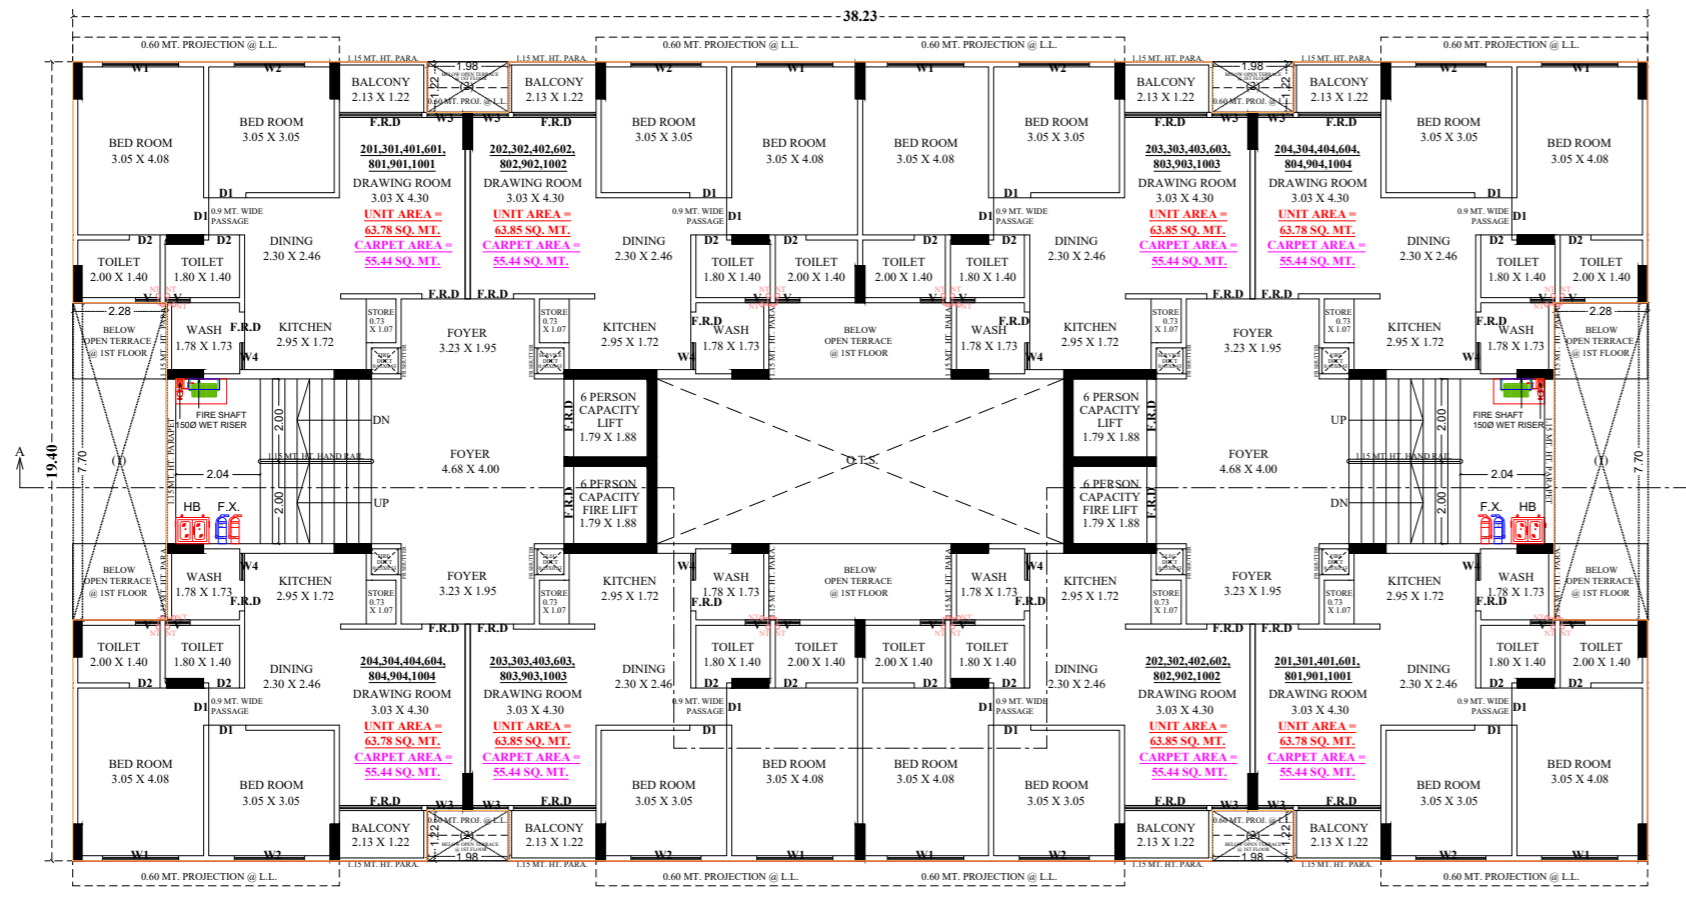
38.23

0.60 MT. PROJECTION @ L.L.
1.15 MT. HT. PARA.
1.98
1.15 MT. HT. PARA.
0.60 MT. PROJECTION @ L.L.
0.60 MT. PROJECTION @ L.L.
1.15 MT. HT. PARA.
1.98
1.15 MT. HT. PARA.
0.60 MT. PROJECTION @ L.L.

W1 W2 W2 W1 W1 W2 W2 W1

BED ROOM 3.05 X 4.08
BED ROOM 3.05 X 3.05
BALCONY 2.13 X 1.22
1.22
0.60 MT. PROJ. @ L.L.
BALCONY 2.13 X 1.22
BED ROOM 3.05 X 3.05
BED ROOM 3.05 X 4.08
BED ROOM 3.05 X 4.08
BED ROOM 3.05 X 3.05
BALCONY 2.13 X 1.22
1.22
0.60 MT. PROJ. @ L.L.
BALCONY 2.13 X 1.22
BED ROOM 3.05 X 3.05
BED ROOM 3.05 X 4.08

F.R.D W3 W3 F.R.D F.R.D W3 W3 F.R.D

201,301,401,601, 801,901,1001
DRAWING ROOM 3.03 X 4.30
UNIT AREA = 63.78 SQ. MT.
CARPET AREA = 55.44 SQ. MT.

202,302,402,602, 802,902,1002
DRAWING ROOM 3.03 X 4.30
UNIT AREA = 63.85 SQ. MT.
CARPET AREA = 55.44 SQ. MT.

203,303,403,603, 803,903,1003
DRAWING ROOM 3.03 X 4.30
UNIT AREA = 63.85 SQ. MT.
CARPET AREA = 55.44 SQ. MT.

204,304,404,604, 804,904,1004
DRAWING ROOM 3.03 X 4.30
UNIT AREA = 63.78 SQ. MT.
CARPET AREA = 55.44 SQ. MT.

D1 D1 0.9 MT. WIDE PASSAGE D1 0.9 MT. WIDE PASSAGE D1 D1 0.9 MT. WIDE PASSAGE D1 0.9 MT. WIDE PASSAGE D1 D1

D2 D2 D2 D2 D2 D2 D2 D2

TOILET 2.00 X 1.40
TOILET 1.80 X 1.40
DINING 2.30 X 2.46
DINING 2.30 X 2.46
TOILET 1.80 X 1.40
TOILET 2.00 X 1.40
TOILET 2.00 X 1.40
TOILET 1.80 X 1.40
DINING 2.30 X 2.46
DINING 2.30 X 2.46
TOILET 1.80 X 1.40
TOILET 2.00 X 1.40

F.R.D F.R.D F.R.D F.R.D

2.28
BELOW OPEN TERRACE @ 1ST FLOOR
WASH 1.78 X 1.73
F.R.D
KITCHEN 2.95 X 1.72
STORE 0.73 X 1.07
FOYER 3.23 X 1.95
STORE 0.73 X 1.07
KITCHEN 2.95 X 1.72
F.R.D
WASH 1.78 X 1.73
BELOW OPEN TERRACE @ 1ST FLOOR
WASH 1.78 X 1.73
F.R.D
KITCHEN 2.95 X 1.72
STORE 0.73 X 1.07
FOYER 3.23 X 1.95
STORE 0.73 X 1.07
KITCHEN 2.95 X 1.72
F.R.D
WASH 1.78 X 1.73
2.28
BELOW OPEN TERRACE @ 1ST FLOOR

W4 W4 W4 W4

FIRE SHAFT 150Ø WET RISER
1.15 MT. HT. PARAPET
2.00
DN
1.15 MT. HT. HAND RAIL
2.04
2.00
UP
HB
F.X.
FOYER 4.68 X 4.00
6 PERSON CAPACITY LIFT 1.79 X 1.88
6 PERSON CAPACITY FIRE LIFT 1.79 X 1.88
F.R.D
O.T.S.
6 PERSON CAPACITY LIFT 1.79 X 1.88
6 PERSON CAPACITY FIRE LIFT 1.79 X 1.88
F.R.D
FOYER 4.68 X 4.00
UP
2.00
1.15 MT. HT. HAND RAIL
2.04
DN
2.00
FIRE SHAFT 150Ø WET RISER
1.15 MT. HT. PARAPET
F.X.
HB
A
19.40
7.70
7.70

BELOW OPEN TERRACE @ 1ST FLOOR
WASH 1.78 X 1.73
F.R.D
KITCHEN 2.95 X 1.72
STORE 0.73 X 1.07
FOYER 3.23 X 1.95
STORE 0.73 X 1.07
KITCHEN 2.95 X 1.72
WASH 1.78 X 1.73
F.R.D
BELOW OPEN TERRACE @ 1ST FLOOR
WASH 1.78 X 1.73
F.R.D
KITCHEN 2.95 X 1.72
STORE 0.73 X 1.07
FOYER 3.23 X 1.95
STORE 0.73 X 1.07
KITCHEN 2.95 X 1.72
WASH 1.78 X 1.73
F.R.D
BELOW OPEN TERRACE @ 1ST FLOOR

F.R.D F.R.D F.R.D F.R.D

TOILET 2.00 X 1.40
TOILET 1.80 X 1.40
DINING 2.30 X 2.46
DINING 2.30 X 2.46
TOILET 1.80 X 1.40
TOILET 2.00 X 1.40
TOILET 2.00 X 1.40
TOILET 1.80 X 1.40
DINING 2.30 X 2.46
DINING 2.30 X 2.46
TOILET 1.80 X 1.40
TOILET 2.00 X 1.40

204,304,404,604, 804,904,1004
DRAWING ROOM 3.03 X 4.30
UNIT AREA = 63.78 SQ. MT.
CARPET AREA = 55.44 SQ. MT.

203,303,403,603, 803,903,1003
DRAWING ROOM 3.03 X 4.30
UNIT AREA = 63.85 SQ. MT.
CARPET AREA = 55.44 SQ. MT.

202,302,402,602, 802,902,1002
DRAWING ROOM 3.03 X 4.30
UNIT AREA = 63.85 SQ. MT.
CARPET AREA = 55.44 SQ. MT.

201,301,401,601, 801,901,1001
DRAWING ROOM 3.03 X 4.30
UNIT AREA = 63.78 SQ. MT.
CARPET AREA = 55.44 SQ. MT.

0.9 MT. WIDE PASSAGE 0.9 MT. WIDE PASSAGE 0.9 MT. WIDE PASSAGE 0.9 MT. WIDE PASSAGE

BED ROOM 3.05 X 4.08
BED ROOM 3.05 X 3.05
F.R.D
BALCONY 2.13 X 1.22
W3
0.60 MT. PROJ. @ L.L.
1.22
1.98
W3
F.R.D
BALCONY 2.13 X 1.22
BED ROOM 3.05 X 3.05
BED ROOM 3.05 X 4.08
BED ROOM 3.05 X 4.08
BED ROOM 3.05 X 3.05
F.R.D
BALCONY 2.13 X 1.22
W3
0.60 MT. PROJ. @ L.L.
1.22
1.98
W3
F.R.D
BALCONY 2.13 X 1.22
BED ROOM 3.05 X 3.05
BED ROOM 3.05 X 4.08

W1 W2 W2 W1 W1 W2 W2 W1

0.60 MT. PROJECTION @ L.L.
1.15 MT. HT. PARA.
1.15 MT. HT. PARA.
0.60 MT. PROJECTION @ L.L.
0.60 MT. PROJECTION @ L.L.
1.15 MT. HT. PARA.
1.15 MT. HT. PARA.
0.60 MT. PROJECTION @ L.L.